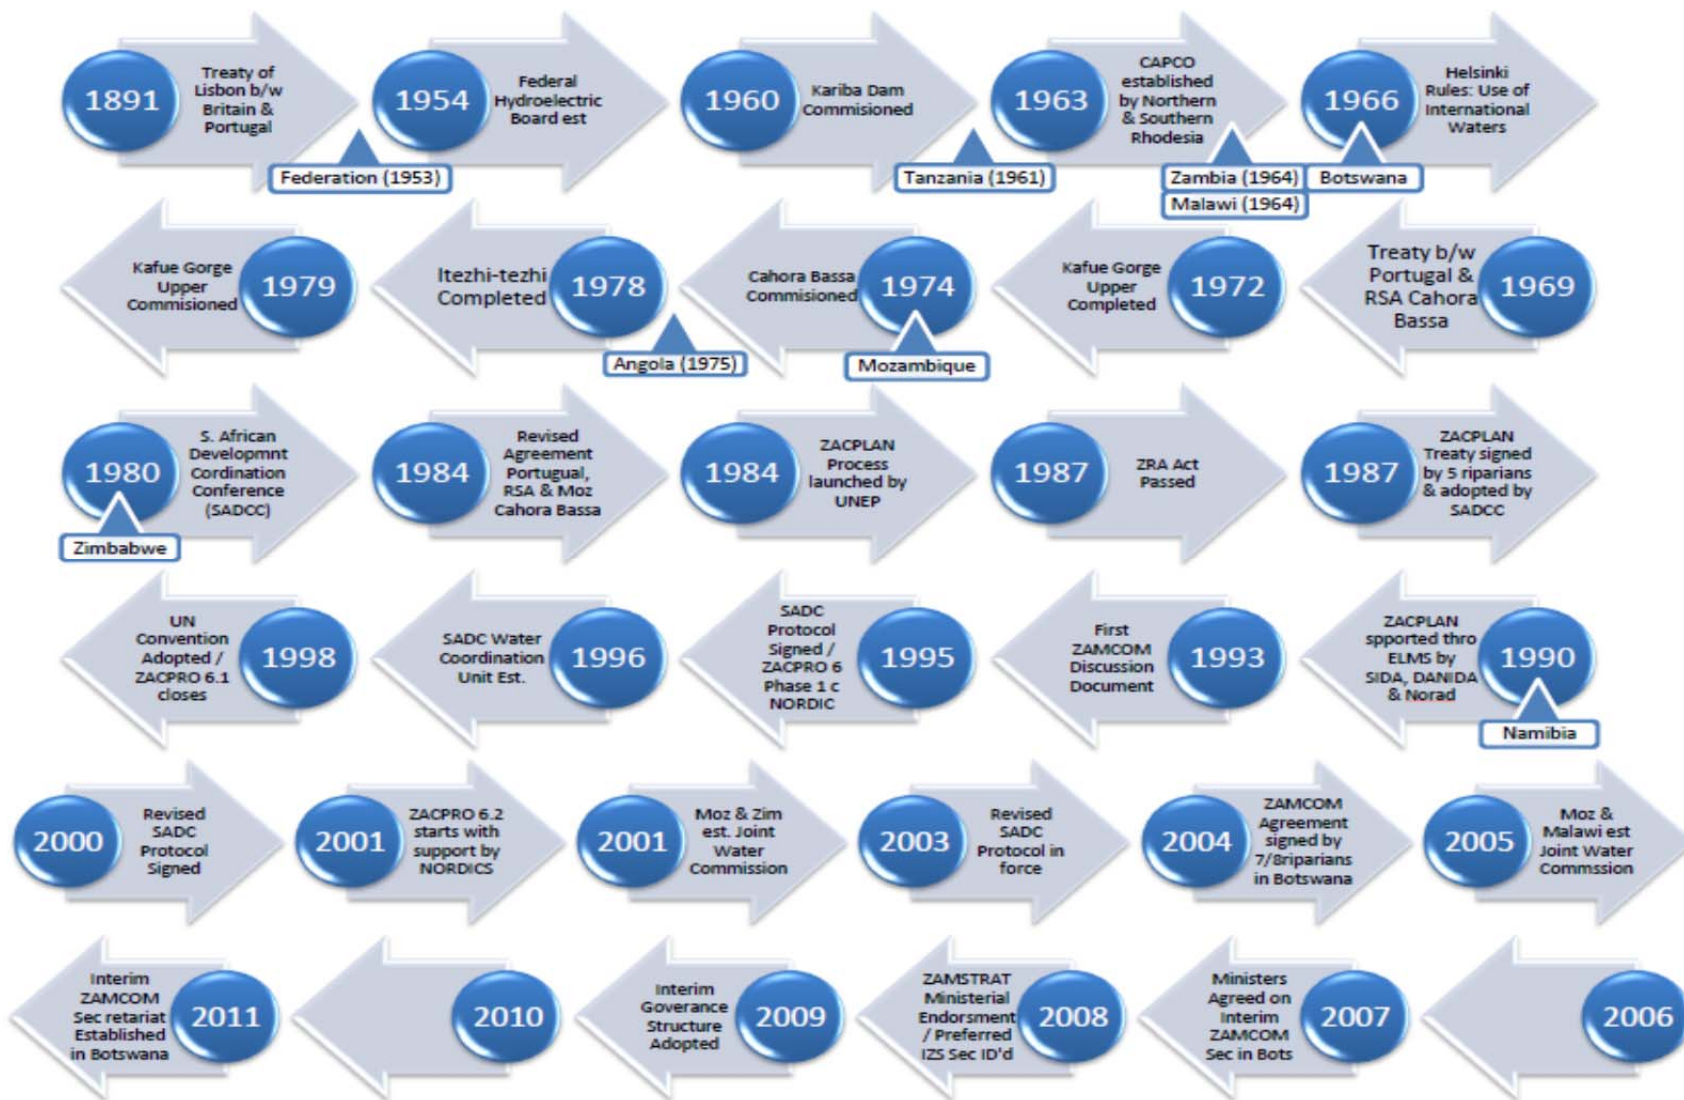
1891 Treaty of Lisbon b/w Britain & Portugal

Federation (1953)

1954 Federal Hydroelectric Board est

1960 Kariba Dam Commisioned

Tanzania (1961)

1963 CAPCO established by Northern & Southern Rhodesia

Zambia (1964)

Malawi (1964)

1966 Helsinki Rules: Use of International Waters

Botswana

1969 Treaty b/w Portugal & RSA Cahora Bassa

1972 Kafue Gorge Upper Completed

1974 Cahora Bassa Commisioned

Mozambique

1978 Itezhi-tezhi Completed

Angola (1975)

1979 Kafue Gorge Upper Commisioned

1980 S. African Developmnt Cordination Conference (SADCC)

Zimbabwe

1984 Revised Agreement Portugual, RSA & Moz Cahora Bassa

1984 ZACPLAN Process launched by UNEP

1987 ZRA Act Passed

1987 ZACPLAN Treaty signed by 5 riparians & adopted by SADCC

1990 ZACPLAN spported thro ELMS by SIDA, DANIDA & Norad

Namibia

1993 First ZAMCOM Discussion Document

1995 SADC Protocol Signed / ZACPRO 6 Phase 1 c NORDIC

1996 SADC Water Coordination Unit Est.

1998 UN Convention Adopted / ZACPRO 6.1 closes

2000 Revised SADC Protocol Signed

2001 ZACPRO 6.2 starts with support by NORDICS

2001 Moz & Zim est. Joint Water Commission

2003 Revised SADC Protocol in force

2004 ZAMCOM Agreement signed by 7/8riparians in Botswana

2005 Moz & Malawi est Joint Water Commssion

2006

2007 Ministers Agreed on Interim ZAMCOM Sec in Bots

2008 ZAMSTRAT Ministerial Endorsment / Preferred IZS Sec ID'd

2009 Interim Goverance Structure Adopted

2010

2011 Interim ZAMCOM Sec retariat Established in Botswana